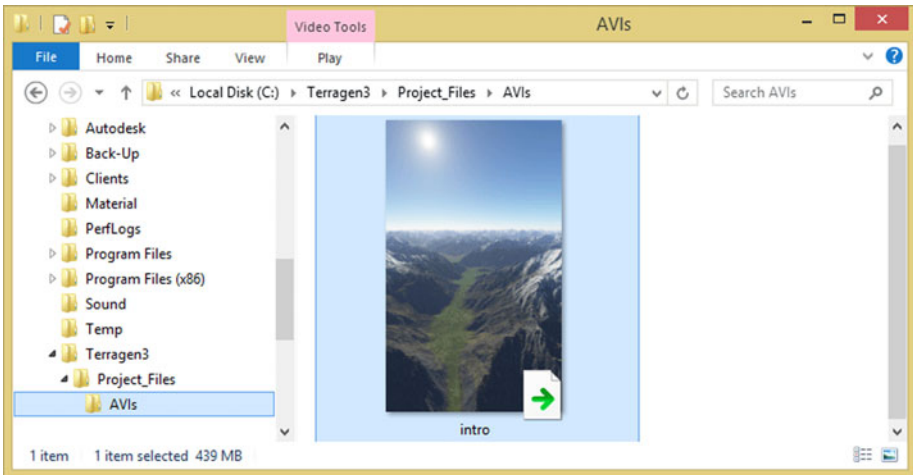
Video Tools

AVIs

File Home Share View Play

« Local Disk (C:) ▸ Terragen3 ▸ Project_Files ▸ AVIs

Search AVIs

Autodesk
Back-Up
Clients
Material
PerfLogs
Program Files
Program Files (x86)
Sound
Temp
Terragen3
Project_Files
AVIs

intro

1 item 1 item selected 439 MB